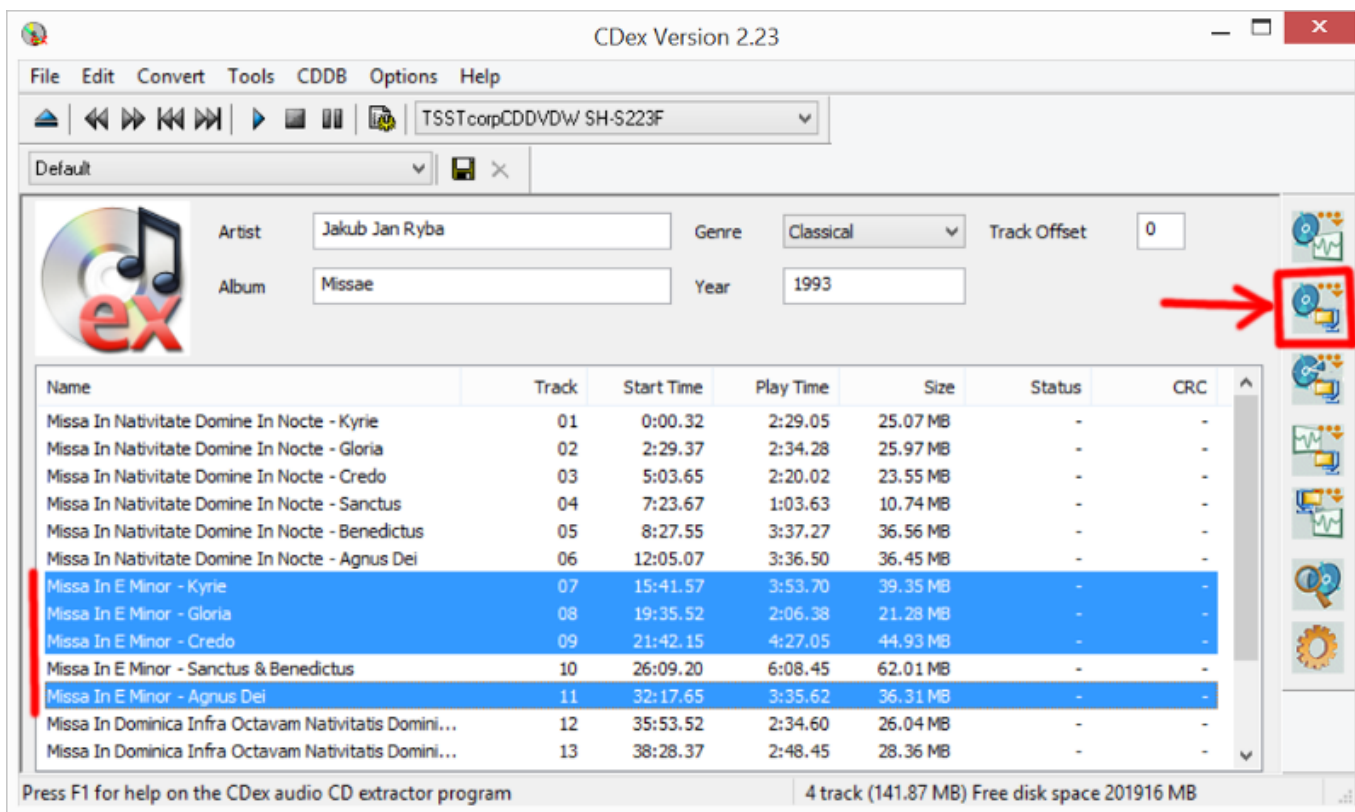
CDex Version 2.23

File Edit Convert Tools CDDB Options Help

TSSTcorpCDDVDW SH-S223F

Default

Artist Jakub Jan Ryba
Album Missae
Genre Classical
Year 1993
Track Offset 0

| Name | Track | Start Time | Play Time | Size | Status | CRC |
|---|---|---|---|---|---|---|
| Missa In Nativitate Domine In Nocte - Kyrie | 01 | 0:00.32 | 2:29.05 | 25.07 MB | - | - |
| Missa In Nativitate Domine In Nocte - Gloria | 02 | 2:29.37 | 2:34.28 | 25.97 MB | - | - |
| Missa In Nativitate Domine In Nocte - Credo | 03 | 5:03.65 | 2:20.02 | 23.55 MB | - | - |
| Missa In Nativitate Domine In Nocte - Sanctus | 04 | 7:23.67 | 1:03.63 | 10.74 MB | - | - |
| Missa In Nativitate Domine In Nocte - Benedictus | 05 | 8:27.55 | 3:37.27 | 36.56 MB | - | - |
| Missa In Nativitate Domine In Nocte - Agnus Dei | 06 | 12:05.07 | 3:36.50 | 36.45 MB | - | - |
| Missa In E Minor - Kyrie | 07 | 15:41.57 | 3:53.70 | 39.35 MB | - | - |
| Missa In E Minor - Gloria | 08 | 19:35.52 | 2:06.38 | 21.28 MB | - | - |
| Missa In E Minor - Credo | 09 | 21:42.15 | 4:27.05 | 44.93 MB | - | - |
| Missa In E Minor - Sanctus & Benedictus | 10 | 26:09.20 | 6:08.45 | 62.01 MB | - | - |
| Missa In E Minor - Agnus Dei | 11 | 32:17.65 | 3:35.62 | 36.31 MB | - | - |
| Missa In Dominica Infra Octavam Nativitatis Domini... | 12 | 35:53.52 | 2:34.60 | 26.04 MB | - | - |
| Missa In Dominica Infra Octavam Nativitatis Domini... | 13 | 38:28.37 | 2:48.45 | 28.36 MB | - | - |

Press F1 for help on the CDex audio CD extractor program
4 track (141.87 MB) Free disk space 201916 MB